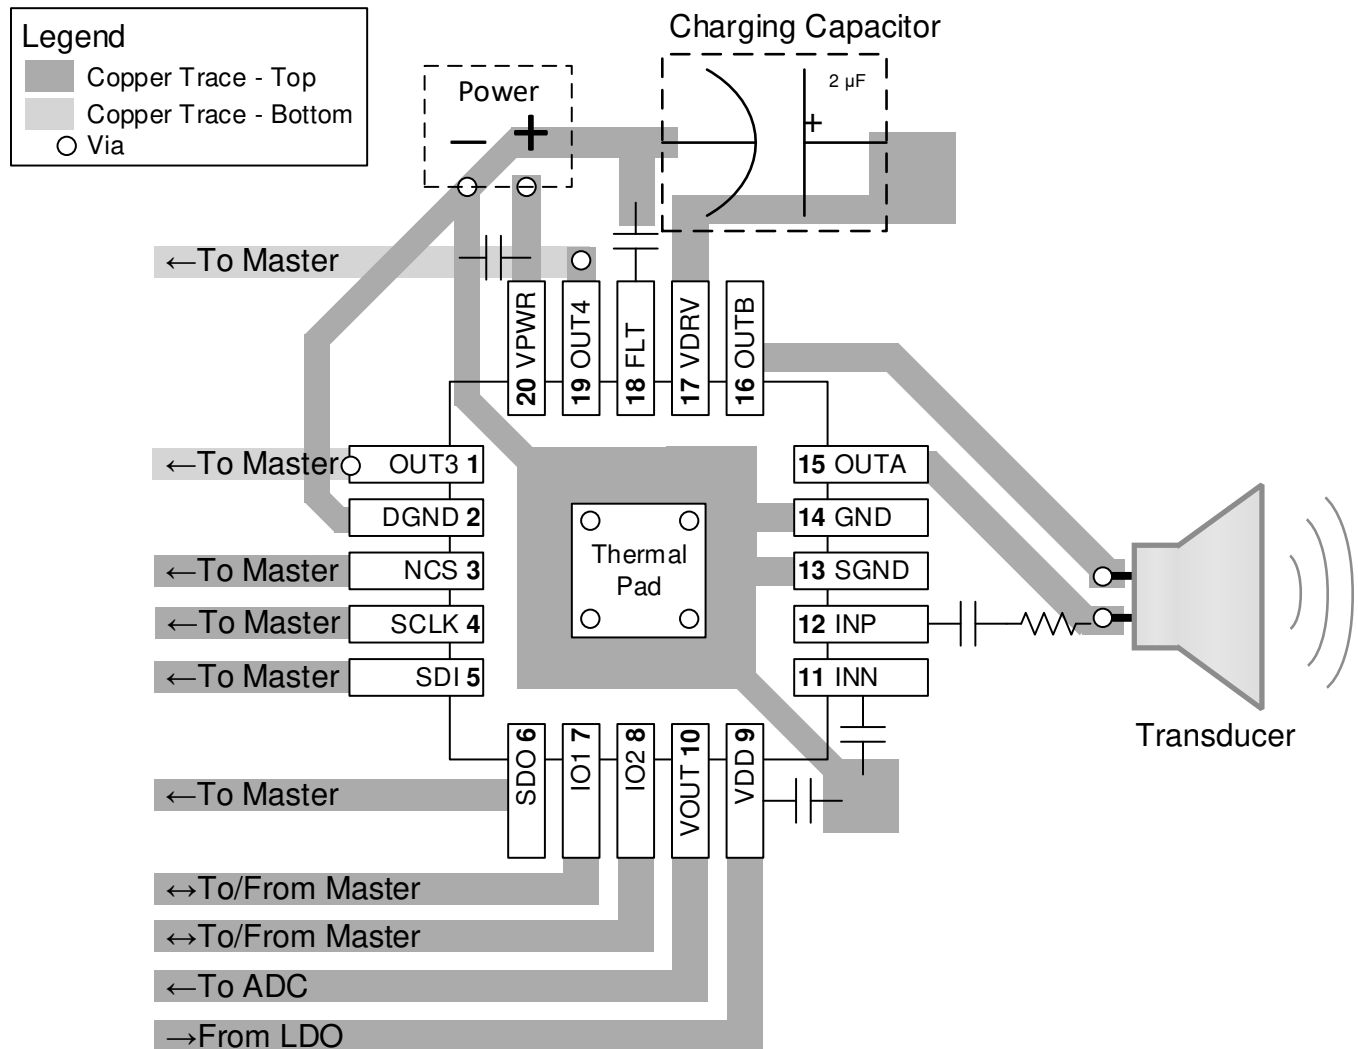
Legend
Copper Trace - Top
Copper Trace - Bottom
Via

Power
−  +

Charging Capacitor
2 µF
+

←To Master
20 VPWR
19 OUT4
18 FLT
17 VDRV
16 OUTB

←To Master
OUT3 1
DGND 2
←To Master
NCS 3
←To Master
SCLK 4
←To Master
SDI 5

Thermal Pad

15 OUTA
14 GND
13 SGND
12 INP
11 INN

Transducer

←To Master
SDO 6
IO1 7
IO2 8
VOUT 10
VDD 9

↔To/From Master
↔To/From Master
←To ADC
→From LDO